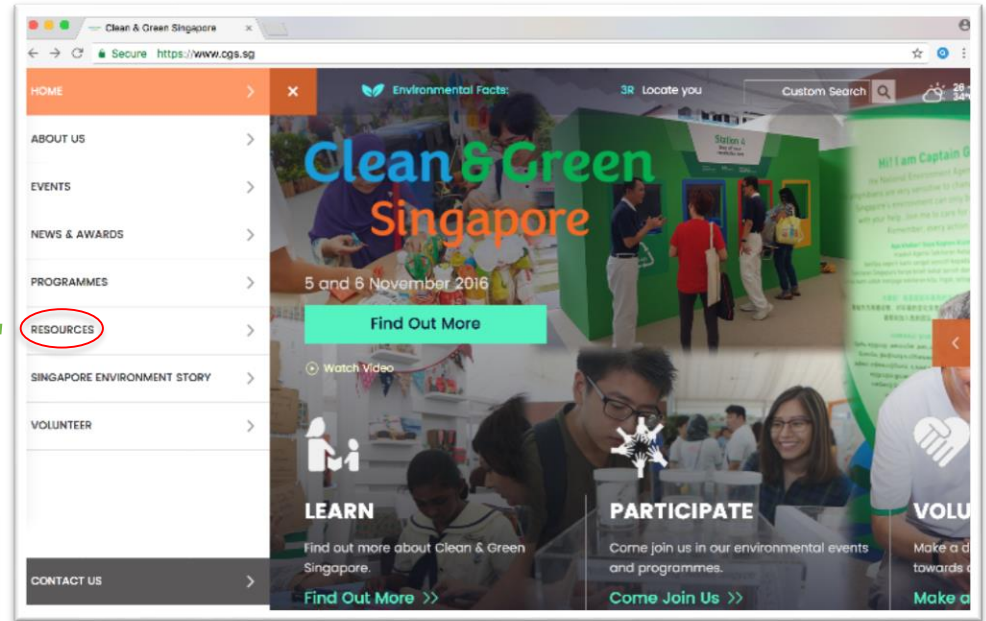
Clean & Green Singapore ×

Secure https://www.cgs.sg

HOME
ABOUT US
EVENTS
NEWS & AWARDS
PROGRAMMES
RESOURCES
SINGAPORE ENVIRONMENT STORY
VOLUNTEER

CONTACT US

×

Environmental Facts:

3R Locate you

Custom Search

26 34

Clean & Green Singapore

5 and 6 November 2016

Find Out More

Watch Video

Station

Hi! I am Captain G

LEARN

Find out more about Clean & Green Singapore.

Find Out More >>

PARTICIPATE

Come join us in our environmental events and programmes.

Come Join Us >>

VOLU

Make a d towards

Make a